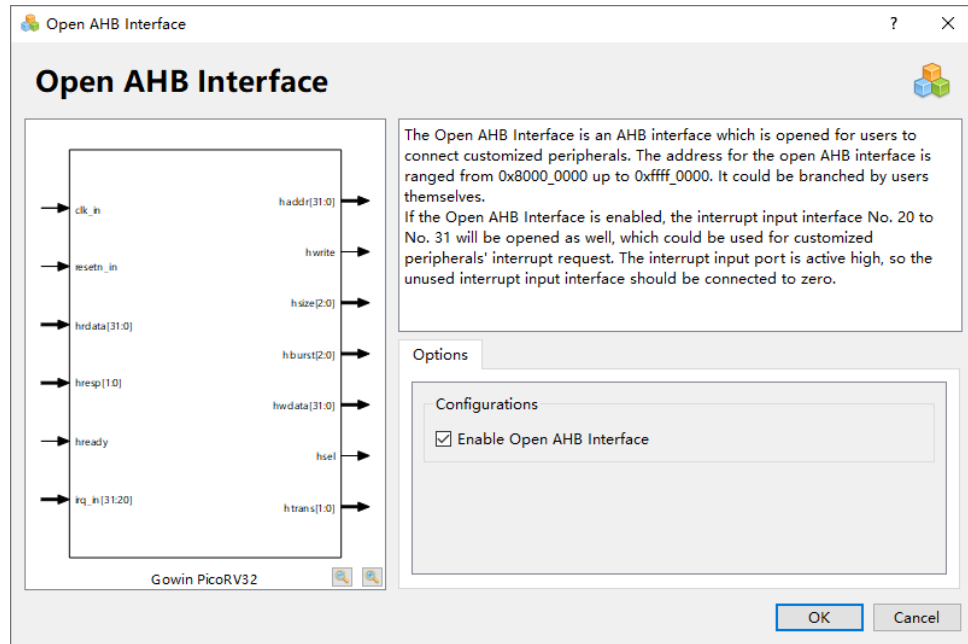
Open AHB Interface

?

Open AHB Interface

clk_in
resetn_in
hrdata[31:0]
hresp[1:0]
hready
irq_in[31:20]

haddr[31:0]
hwrite
hsize[2:0]
hburst[2:0]
hwdata[31:0]
hsel
htrans[1:0]

Gowin PicoRV32

The Open AHB Interface is an AHB interface which is opened for users to connect customized peripherals. The address for the open AHB interface is ranged from 0x8000_0000 up to 0xffff_0000. It could be branched by users themselves.
If the Open AHB Interface is enabled, the interrupt input interface No. 20 to No. 31 will be opened as well, which could be used for customized peripherals' interrupt request. The interrupt input port is active high, so the unused interrupt input interface should be connected to zero.

Options

Configurations

☑ Enable Open AHB Interface

OK

Cancel